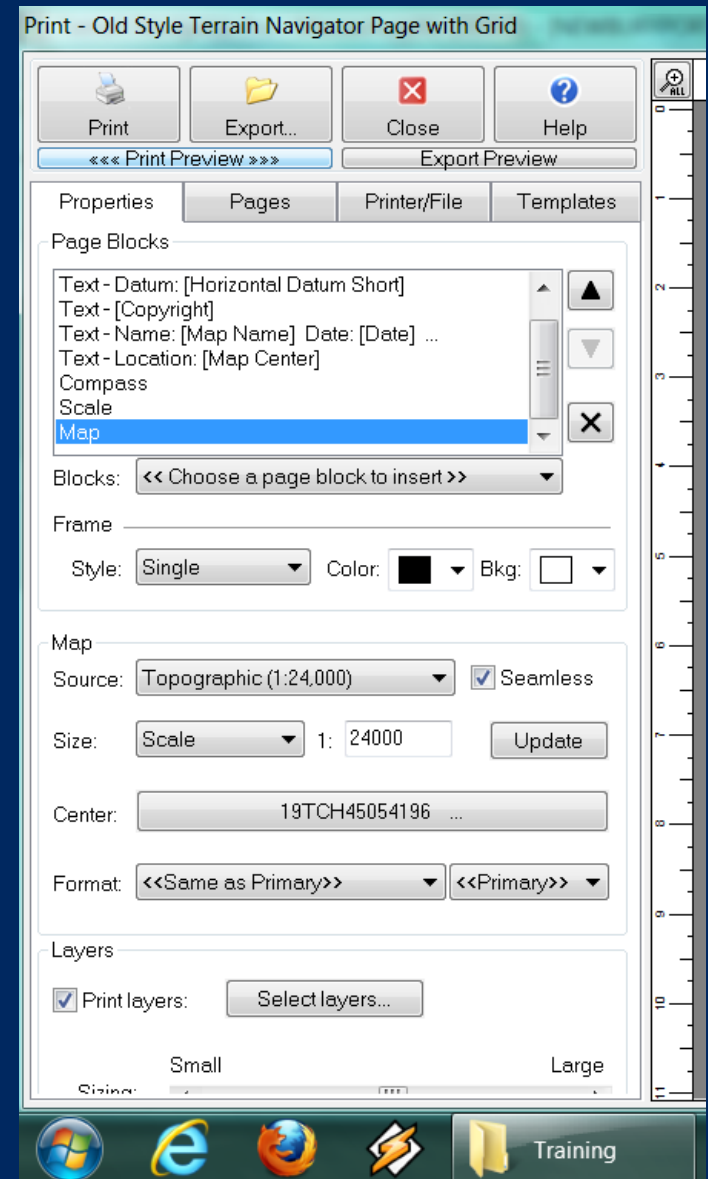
Print - Old Style Terrain Navigator Page with Grid

Print
Export...
Close
Help
<<< Print Preview >>>
Export Preview

Properties
Pages
Printer/File
Templates

Page Blocks

Text - Datum: [Horizontal Datum Short]
Text - [Copyright]
Text - Name: [Map Name] Date: [Date] ...
Text - Location: [Map Center]
Compass
Scale
Map

Blocks: << Choose a page block to insert >>

Frame

Style: Single
Color:
Bkg:

Map

Source: Topographic (1:24,000)
Seamless

Size: Scale 1: 24000
Update

Center: 19TCH45054196 ...

Format: <<Same as Primary>> <<Primary>>

Layers

Print layers:
Select layers...

Small
Large
Sizing:

0
1
2
3
4
5
6
7
8
9
10
11

Training